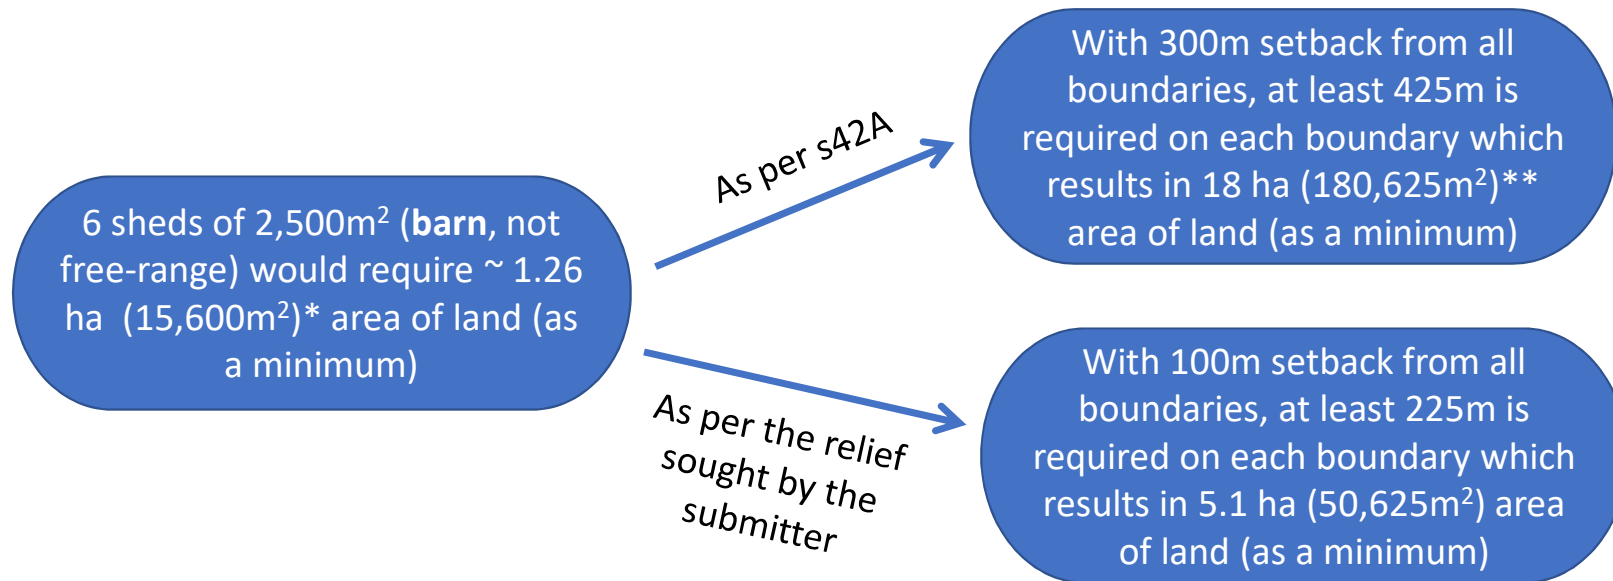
6 sheds of 2,500m$^2$ (barn, not free-range) would require ~ 1.26 ha (15,600m$^2$)* area of land (as a minimum)

As per s42A

With 300m setback from all boundaries, at least 425m is required on each boundary which results in 18 ha (180,625m$^2$)** area of land (as a minimum)

As per the relief sought by the submitter

With 100m setback from all boundaries, at least 225m is required on each boundary which results in 5.1 ha (50,625m$^2$) area of land (as a minimum)